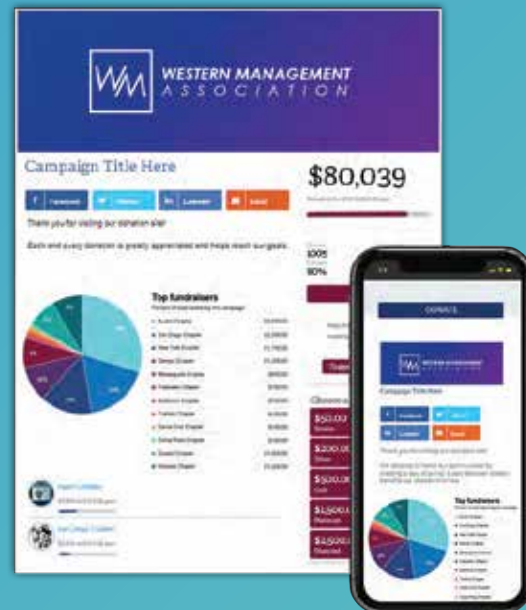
WM WESTERN MANAGEMENT ASSOCIATION

Campaign Title Here

$80,039

Facebook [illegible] LinkedIn Email

Thank you for visiting our donation site!

Each and every donation is greatly appreciated and helps reach our goals.

1005
80%

Top fundraisers

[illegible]

$50.00
$200.00
$500.00
$1,500.00
$2,500.00

DONATE

WM WESTERN MANAGEMENT ASSOCIATION

Campaign Title Here

Facebook
LinkedIn
Email

Top fundraisers